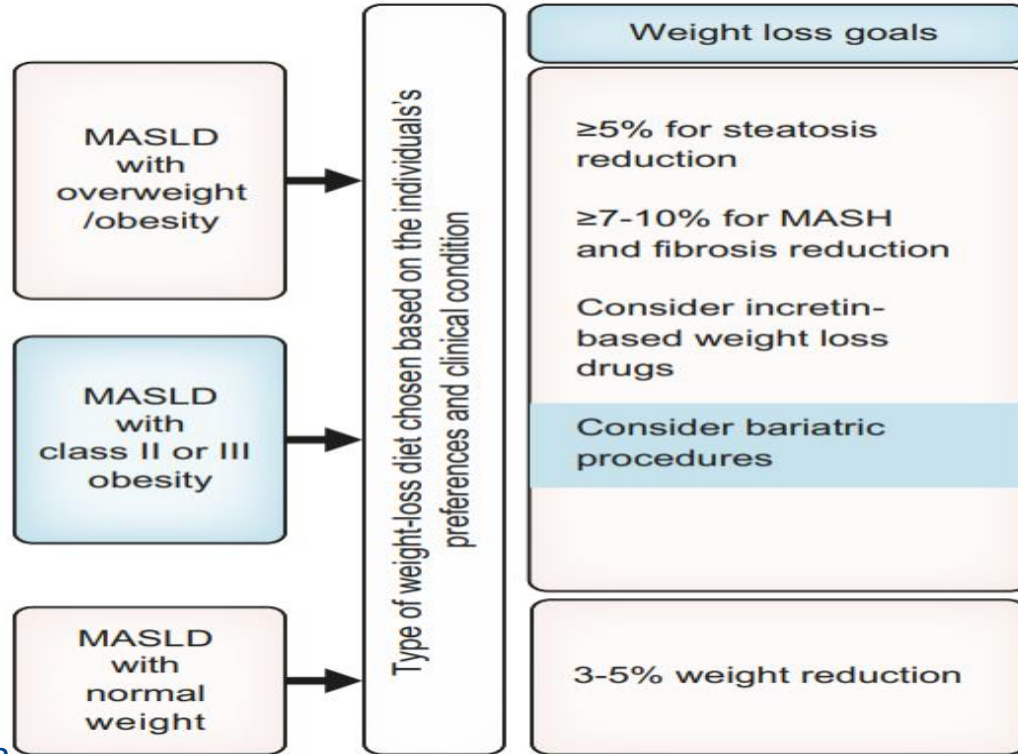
MASLD with overweight /obesity

MASLD with class II or III obesity

MASLD with normal weight

Type of weight-loss diet chosen based on the individuals's preferences and clinical condition

Weight loss goals

≥5% for steatosis reduction

≥7-10% for MASH and fibrosis reduction

Consider incretin-based weight loss drugs

Consider bariatric procedures

3-5% weight reduction